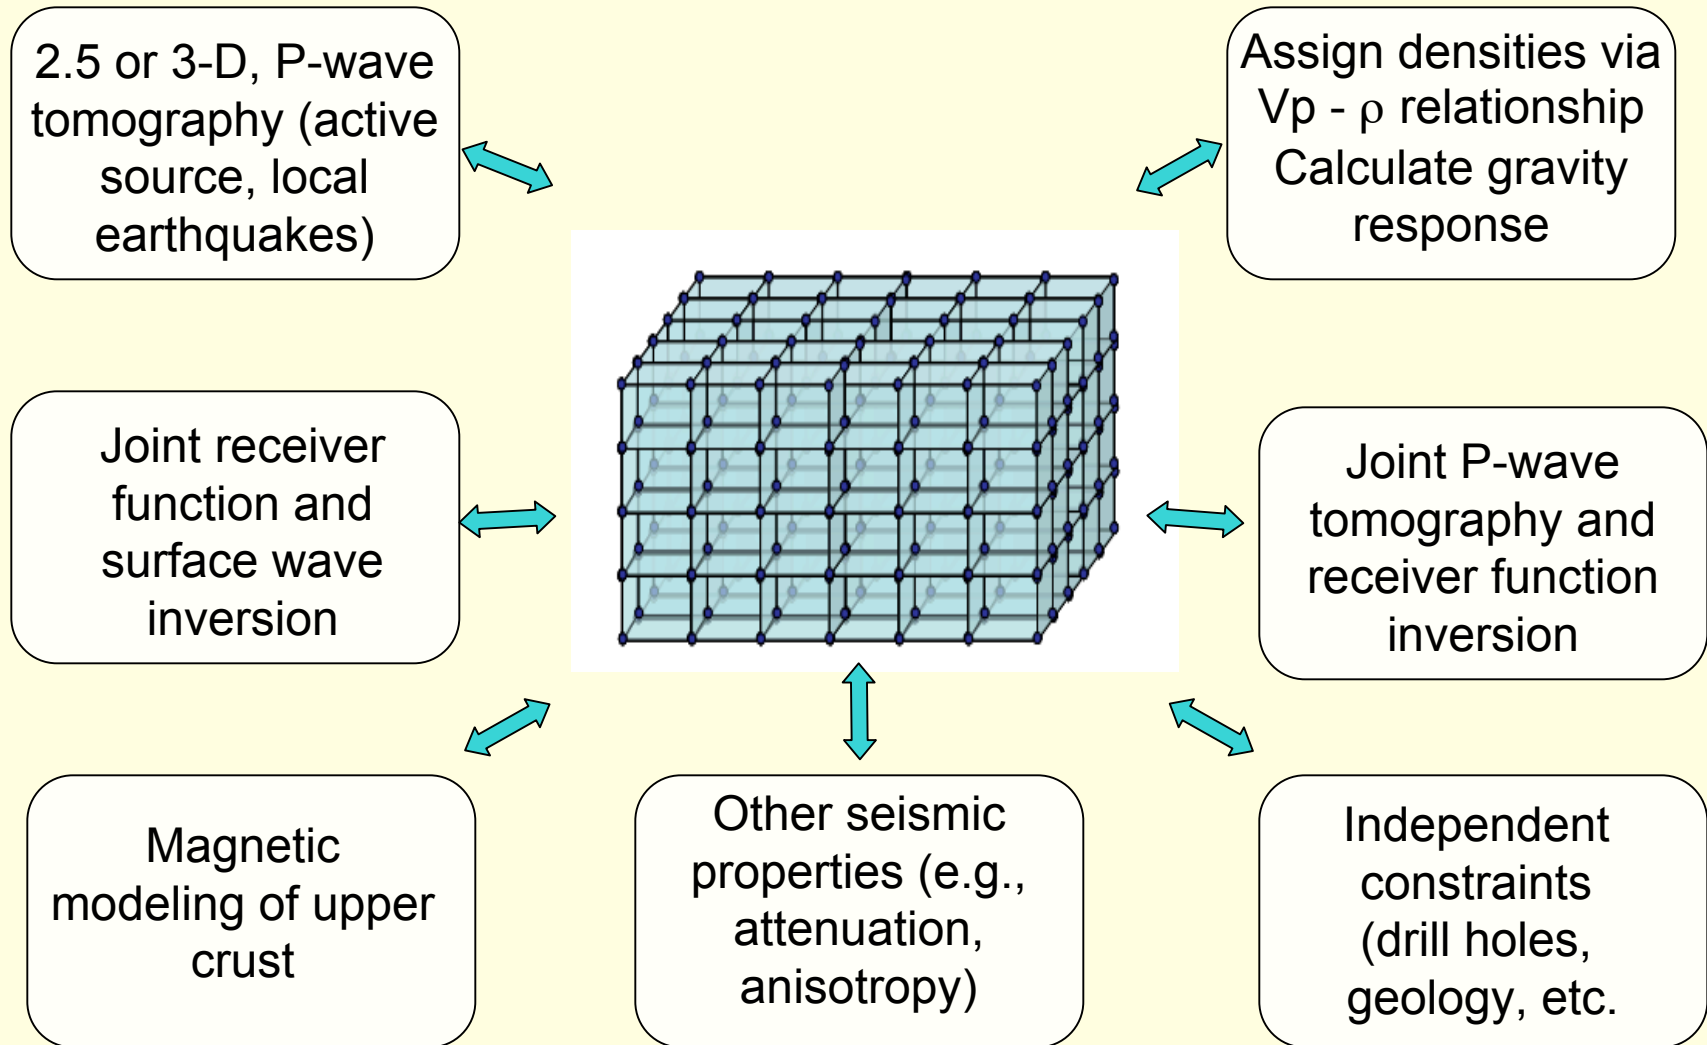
2.5 or 3-D, P-wave tomography (active source, local earthquakes)

Assign densities via Vp - $\rho$ relationship Calculate gravity response

Joint receiver function and surface wave inversion

Joint P-wave tomography and receiver function inversion

Magnetic modeling of upper crust

Other seismic properties (e.g., attenuation, anisotropy)

Independent constraints (drill holes, geology, etc.